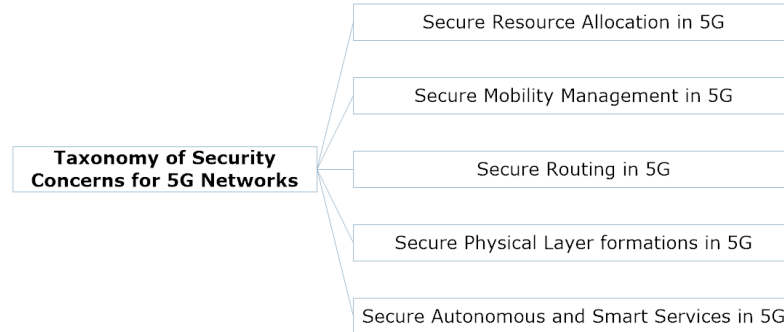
Taxonomy of Security Concerns for 5G Networks

Secure Resource Allocation in 5G

Secure Mobility Management in 5G

Secure Routing in 5G

Secure Physical Layer formations in 5G

Secure Autonomous and Smart Services in 5G